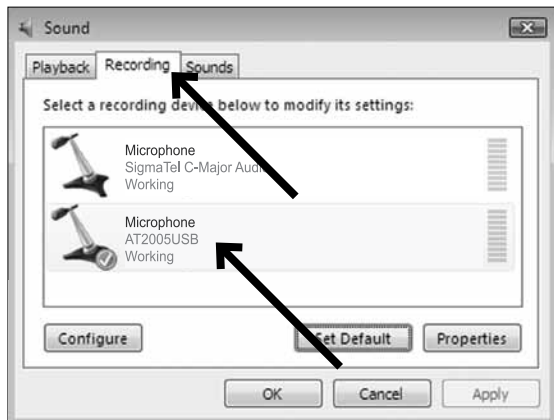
Sound

Playback | Recording | Sounds

Select a recording devi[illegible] below to modify its settings:

Microphone
SigmaTel C-Major Audi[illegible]
Working

Microphone
AT2005USB
Working

Configure | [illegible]et Default | Properties

OK | Cancel | Apply